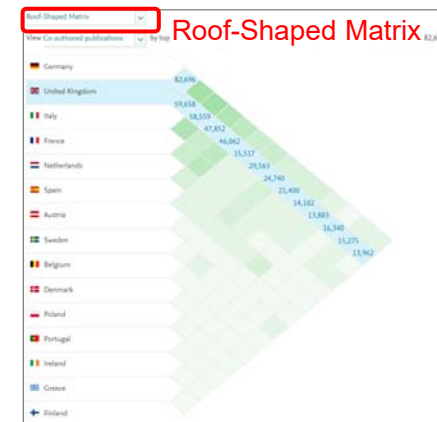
Roof-Shaped Matrix
Roof-Shaped Matrix
View Co-authored publications by top
82,6

Germany
United Kingdom
Italy
France
Netherlands
Spain
Austria
Sweden
Belgium
Denmark
Poland
Portugal
Ireland
Greece
Finland

82,696
59,658
58,559
47,852
46,062
35,517
29,563
24,740
21,400
14,182
13,883
16,340
15,275
13,962